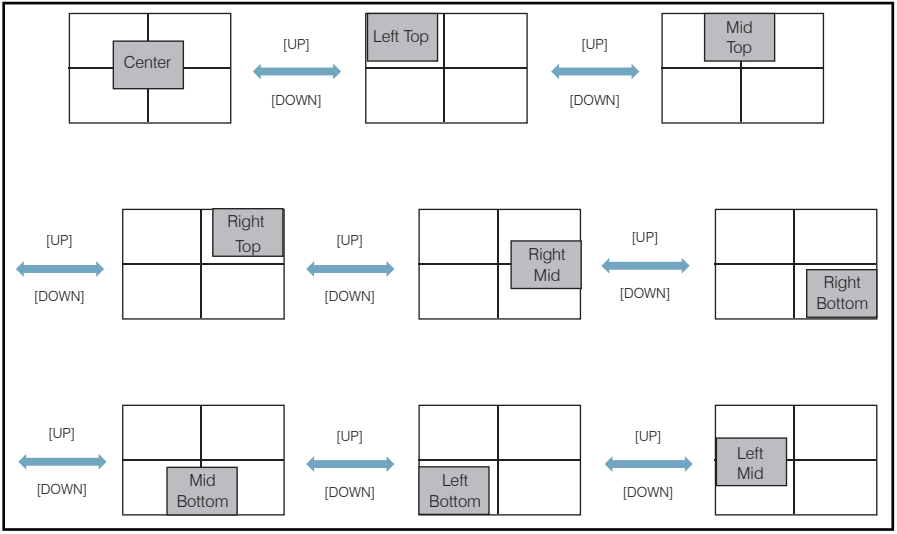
Center

[UP]

[DOWN]

Left Top

[UP]

[DOWN]

Mid Top

[UP]

[DOWN]

Right Top

[UP]

[DOWN]

Right Mid

[UP]

[DOWN]

Right Bottom

[UP]

[DOWN]

Mid Bottom

[UP]

[DOWN]

Left Bottom

[UP]

[DOWN]

Left Mid